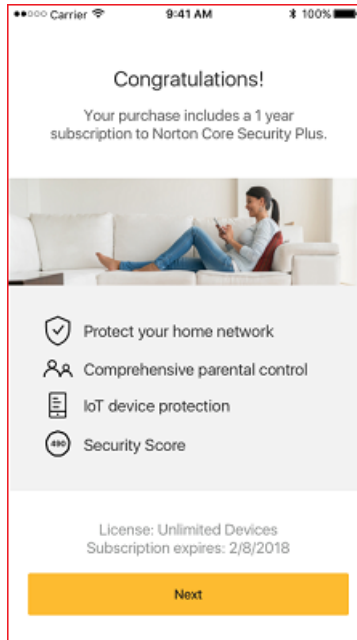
●●○○○ Carrier 9:41 AM 100%

Congratulations!

Your purchase includes a 1 year subscription to Norton Core Security Plus.

Protect your home network

Comprehensive parental control

IoT device protection

490

Security Score

License: Unlimited Devices
Subscription expires: 2/8/2018

Next